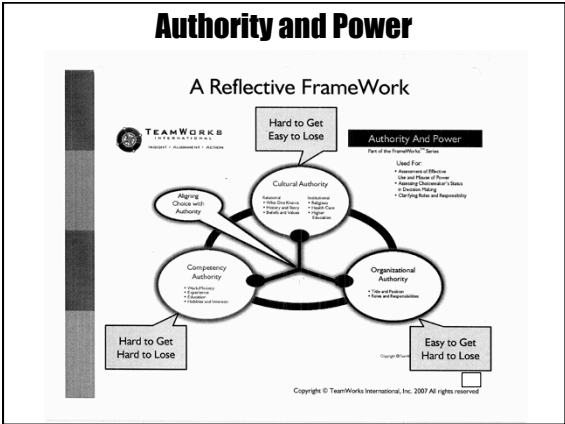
Authority and Power

A Reflective FrameWork

TEAMWORKS
INTERNATIONAL
INSIGHT | ALIGNMENT | ACTION

Hard to Get
Easy to Lose

Authority And Power

Part of the FrameWorks™ Series

Used For:
• Assessment of Effective Use and Misuse of Power
• Assessing Choicemaker's Status in Decision Making
• Clarifying Roles and Responsibility

Aligning Choice with Authority

Cultural Authority

Relational
• Who One Knows
• History and Story
• Beliefs and Values

Institutional
• Religious
• Health Care
• Higher Education

Competency Authority

• Work/History
• Experience
• Education
• Hobbies and Interests

Organizational Authority

• Title and Position
• Roles and Responsibilities

Hard to Get
Hard to Lose

Easy to Get
Hard to Lose

Copyright ©TeamW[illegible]

Copyright © TeamWorks International, Inc. 2007 All rights reserved